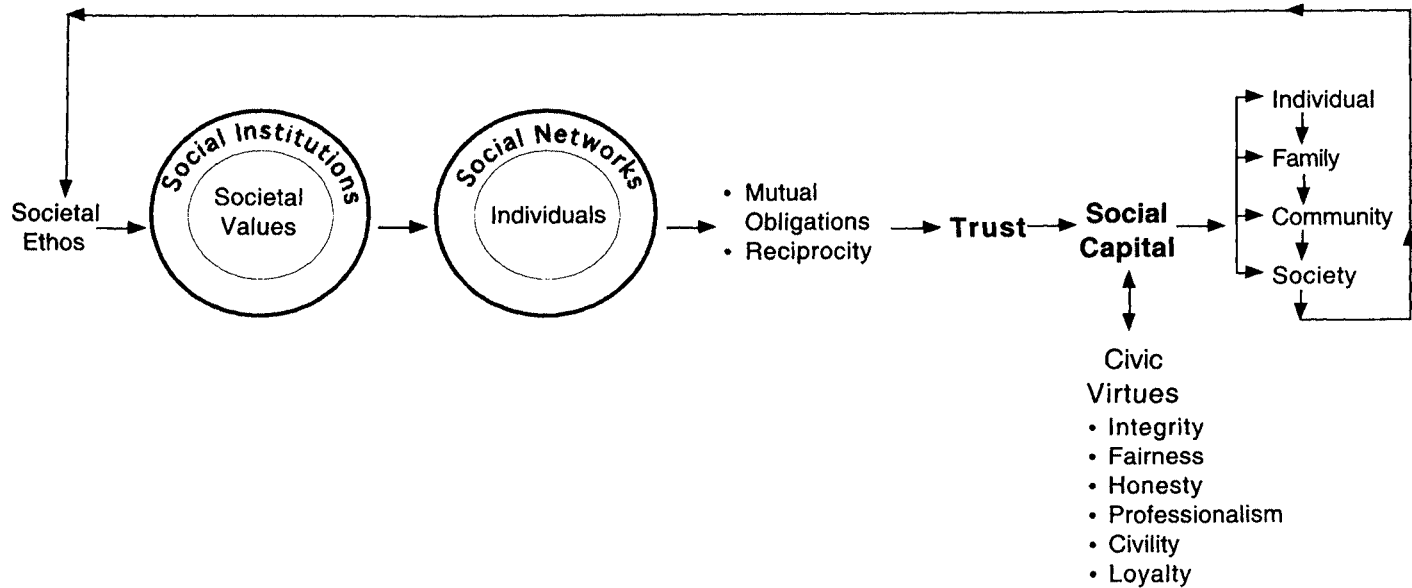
Societal Ethos

Social Institutions

Societal Values

Social Networks

Individuals

• Mutual Obligations
• Reciprocity

Trust

Social Capital

Individual
Family
Community
Society

Civic Virtues
• Integrity
• Fairness
• Honesty
• Professionalism
• Civility
• Loyalty